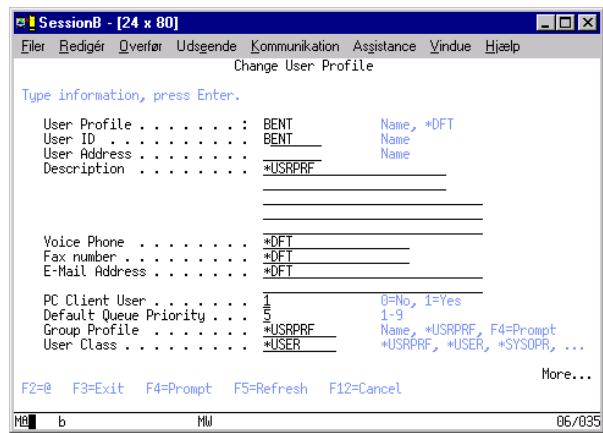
SessionB - [24 x 80]

Filer Redigér Overfør Udseende Kommunikation Assistance Vindue Hjælp

Change User Profile

Type information, press Enter.

User Profile . . . . . . . : BENT Name, *DFT
User ID . . . . . . . . . BENT Name
User Address . . . . . . . Name
Description . . . . . . . *USRPRF

Voice Phone . . . . . . . *DFT
Fax number . . . . . . . . *DFT
E-Mail Address . . . . . . *DFT

PC Client User . . . . . . 1 0=No, 1=Yes
Default Queue Priority . . . 5 1-9
Group Profile . . . . . . *USRPRF Name, *USRPRF, F4=Prompt
User Class . . . . . . . . *USER *USRPRF, *USER, *SYSOPR, ...

More...

F2=@ F3=Exit F4=Prompt F5=Refresh F12=Cancel

MA b MW 06/035